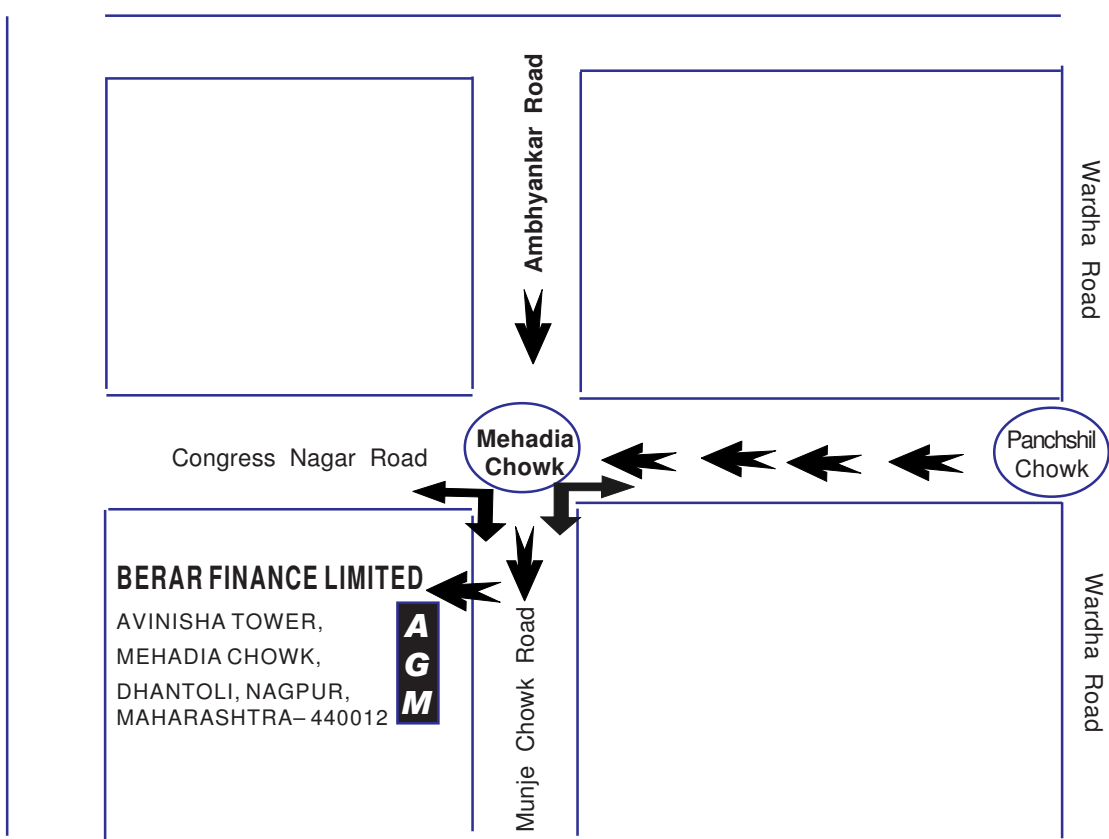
Ambhyankar Road

Wardha Road

Mehadia Chowk

Panchshil Chowk

Congress Nagar Road

BERAR FINANCE LIMITED

AVINISHA TOWER,
MEHADIA CHOWK,
DHANTOLI, NAGPUR,
MAHARASHTRA– 440012

A
G
M

Munje Chowk Road

Wardha Road